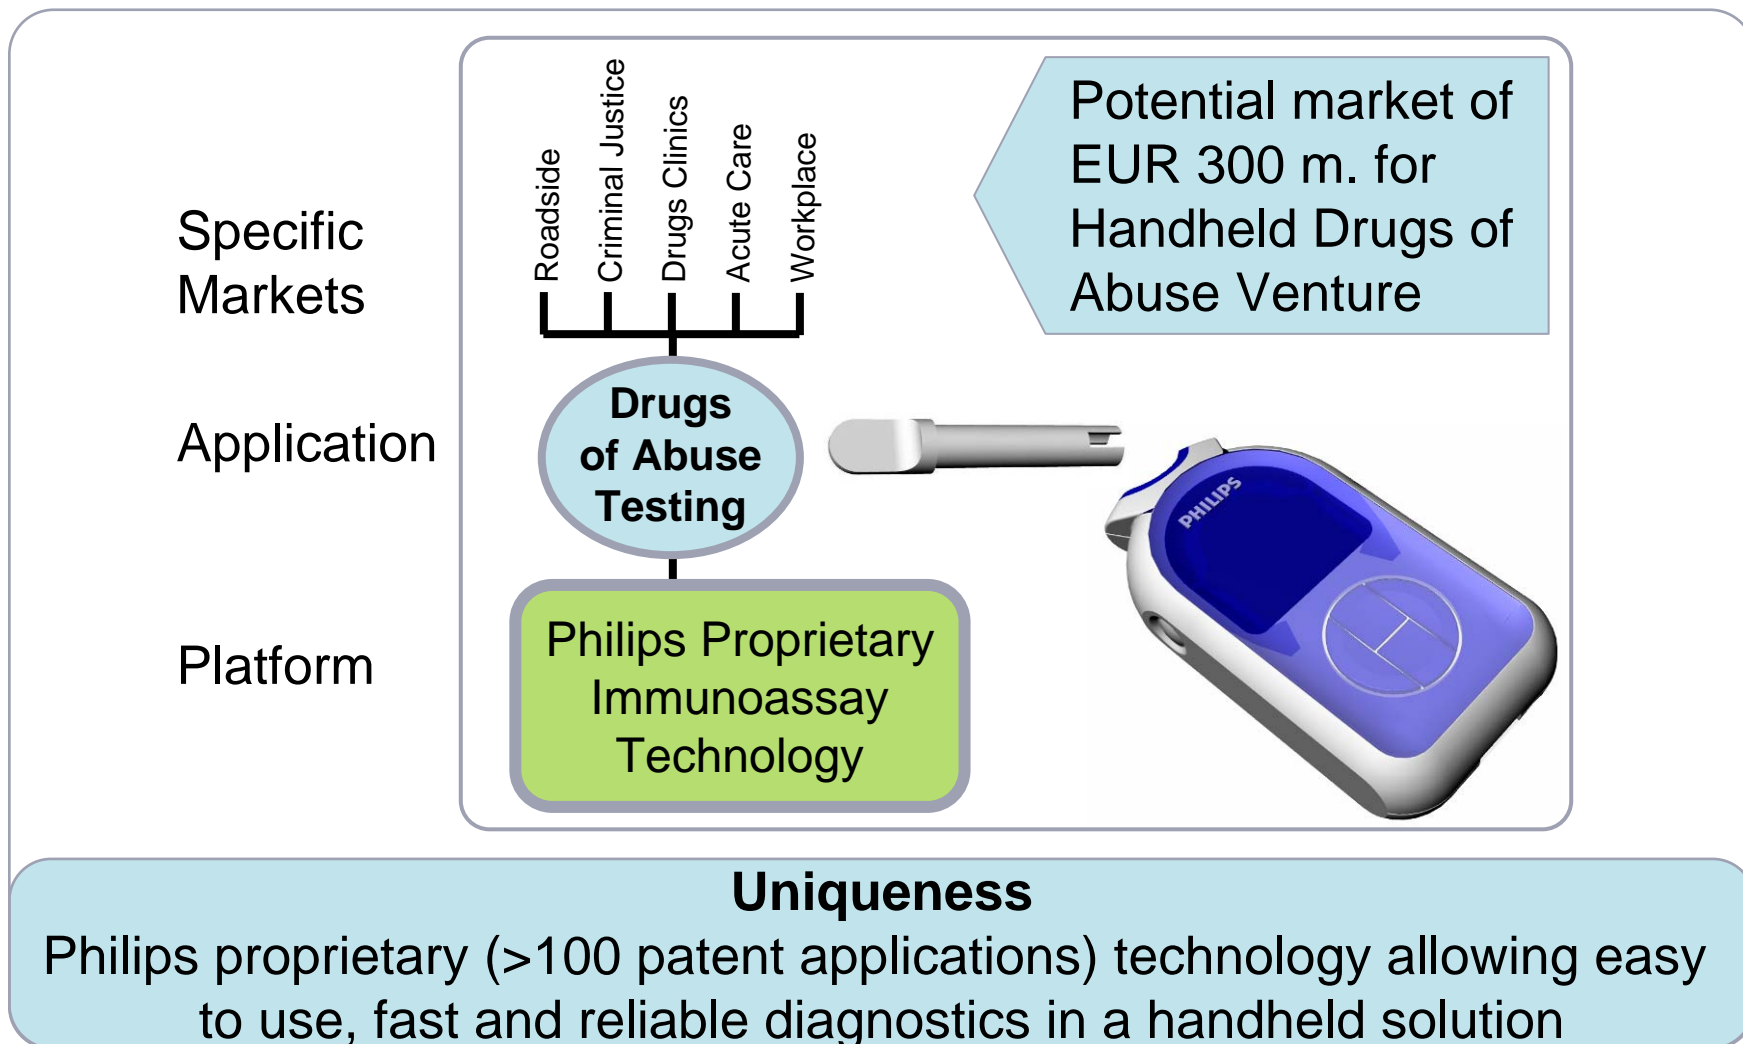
Specific Markets

Application

Platform

Roadside
Criminal Justice
Drugs Clinics
Acute Care
Workplace

Potential market of EUR 300 m. for Handheld Drugs of Abuse Venture

Drugs of Abuse Testing

PHILIPS

Philips Proprietary Immunoassay Technology

Uniqueness
Philips proprietary (>100 patent applications) technology allowing easy to use, fast and reliable diagnostics in a handheld solution